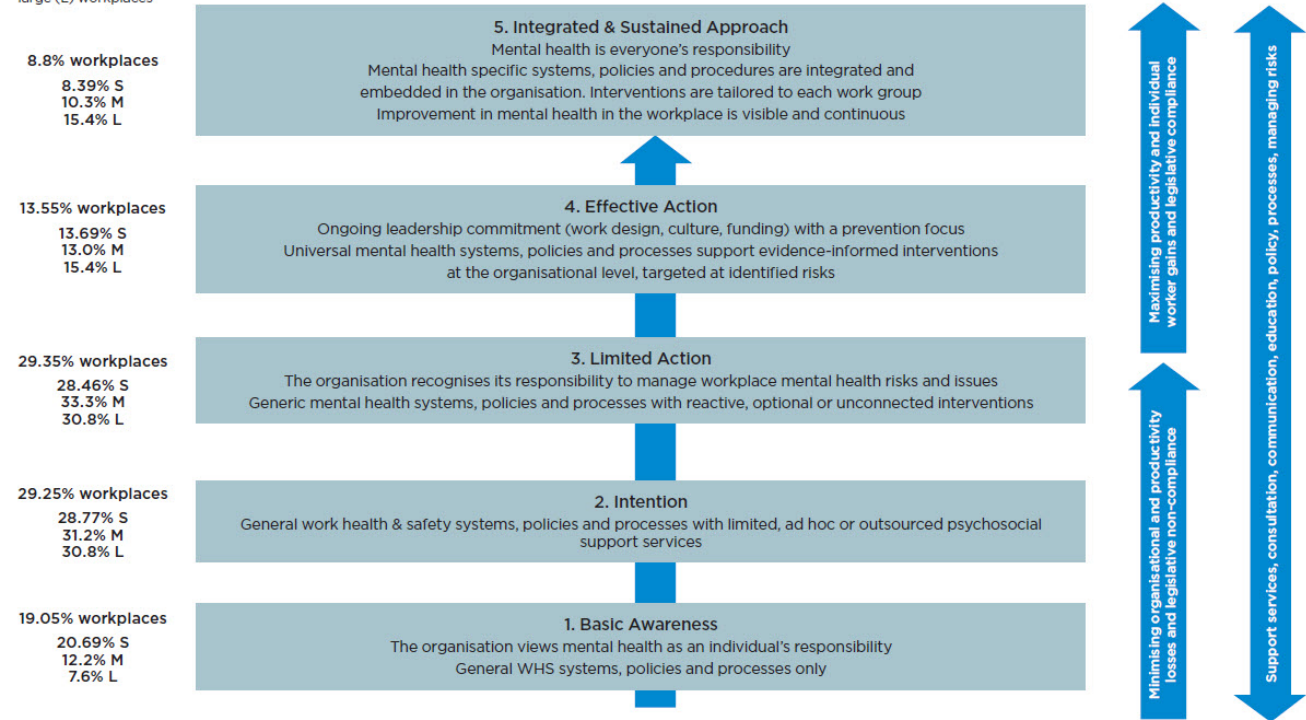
large (L) workplaces

8.8% workplaces
8.39% S
10.3% M
15.4% L

5. Integrated & Sustained Approach
Mental health is everyone's responsibility
Mental health specific systems, policies and procedures are integrated and embedded in the organisation. Interventions are tailored to each work group
Improvement in mental health in the workplace is visible and continuous

13.55% workplaces
13.69% S
13.0% M
15.4% L

4. Effective Action
Ongoing leadership commitment (work design, culture, funding) with a prevention focus
Universal mental health systems, policies and processes support evidence-informed interventions at the organisational level, targeted at identified risks

29.35% workplaces
28.46% S
33.3% M
30.8% L

3. Limited Action
The organisation recognises its responsibility to manage workplace mental health risks and issues
Generic mental health systems, policies and processes with reactive, optional or unconnected interventions

29.25% workplaces
28.77% S
31.2% M
30.8% L

2. Intention
General work health & safety systems, policies and processes with limited, ad hoc or outsourced psychosocial support services

19.05% workplaces
20.69% S
12.2% M
7.6% L

1. Basic Awareness
The organisation views mental health as an individual's responsibility
General WHS systems, policies and processes only

Maximising productivity and individual worker gains and legislative compliance

Minimising organisational and productivity losses and legislative non-compliance

Support services, consultation, communication, education, policy, processes, managing risks